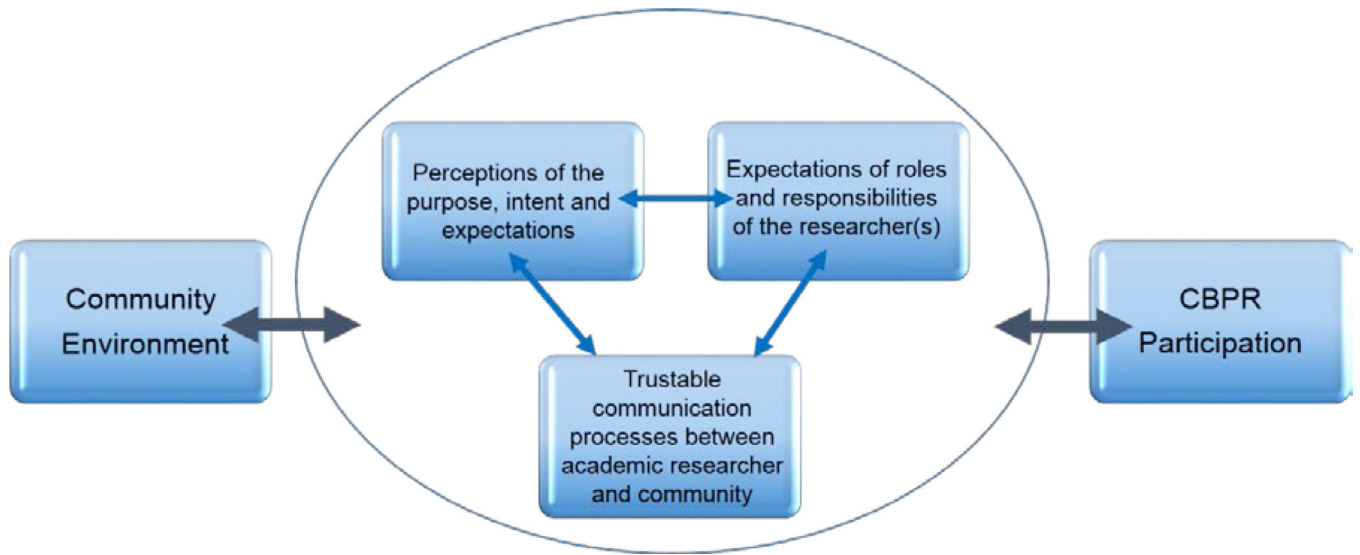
Community Environment

Perceptions of the purpose, intent and expectations

Expectations of roles and responsibilities of the researcher(s)

Trustable communication processes between academic researcher and community

CBPR Participation